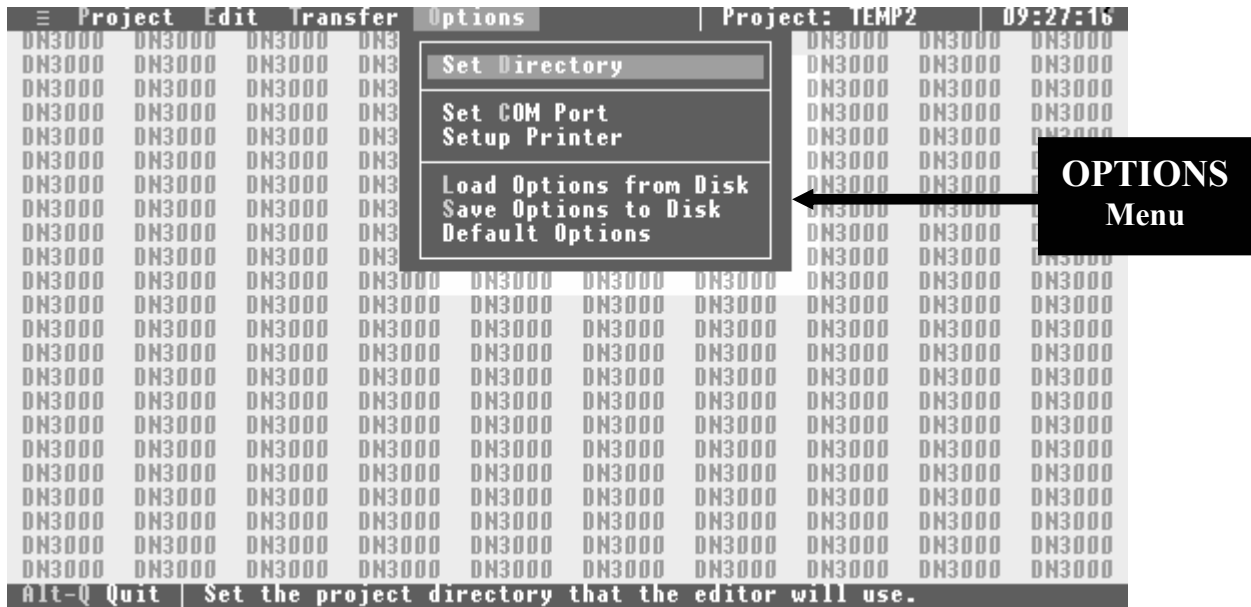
≡ Project Edit Transfer Options | Project: TEMP2 | 09:27:16

Set Directory

Set COM Port
Setup Printer

Load Options from Disk
Save Options to Disk
Default Options

OPTIONS
Menu

DN3000 DN3000 DN3000 DN3000 DN3000 DN3000 DN3000 DN3000 DN3000 DN3000

Alt-Q Quit | Set the project directory that the editor will use.